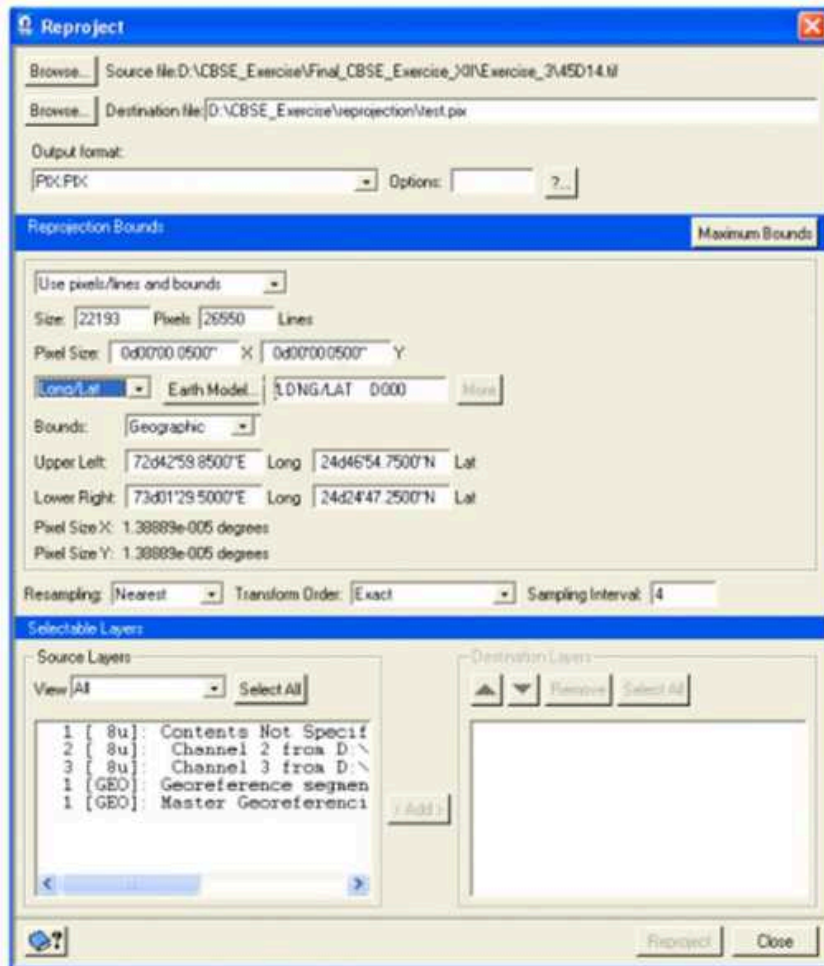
Reproject

Browse... Source file:D:\CBSE_Exercise\Final_CBSE_Exercise_XII\Exercise_3\45D14.tif

Browse... Destination file: D:\CBSE_Exercise\reprojection\test.pix

Output format:

PIX:PIX Options: ?...

Reprojection Bounds

Maximum Bounds

Use pixels/lines and bounds

Size: 22193 Pixels 26550 Lines

Pixel Size: 0d00'00.0500" X 0d00'00.0500" Y

Long/Lat Earth Model... LONG/LAT D000 More

Bounds: Geographic

Upper Left: 72d42'59.8500"E Long 24d46'54.7500"N Lat

Lower Right: 73d01'29.5000"E Long 24d24'47.2500"N Lat

Pixel Size X: 1.38889e-005 degrees

Pixel Size Y: 1.38889e-005 degrees

Resampling: Nearest Transform Order: Exact Sampling Interval: 4

Selectable Layers

Source Layers

View All Select All

1 [ 8u]: Contents Not Specif
2 [ 8u]: Channel 2 from D:\
3 [ 8u]: Channel 3 from D:\
1 [GEO]: Georeference segmen
1 [GEO]: Master Georeferenci

Add >

Destination Layers

Remove Select All

Reproject Close